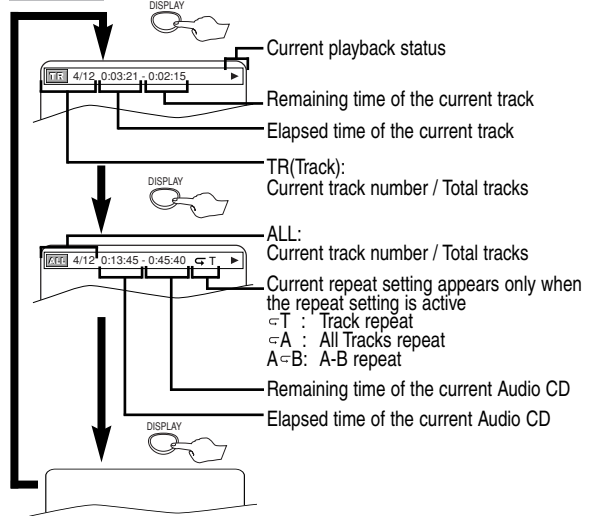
DISPLAY

TR 4/12 0:03:21 - 0:02:15 ►

Current playback status

Remaining time of the current track

Elapsed time of the current track

TR(Track):
Current track number / Total tracks

DISPLAY

ALL:
Current track number / Total tracks

ALL 4/12 0:13:45 - 0:45:40 ⊂T ►

Current repeat setting appears only when the repeat setting is active
⊂T : Track repeat
⊂A : All Tracks repeat
A⊂B: A-B repeat

Remaining time of the current Audio CD

DISPLAY

Elapsed time of the current Audio CD